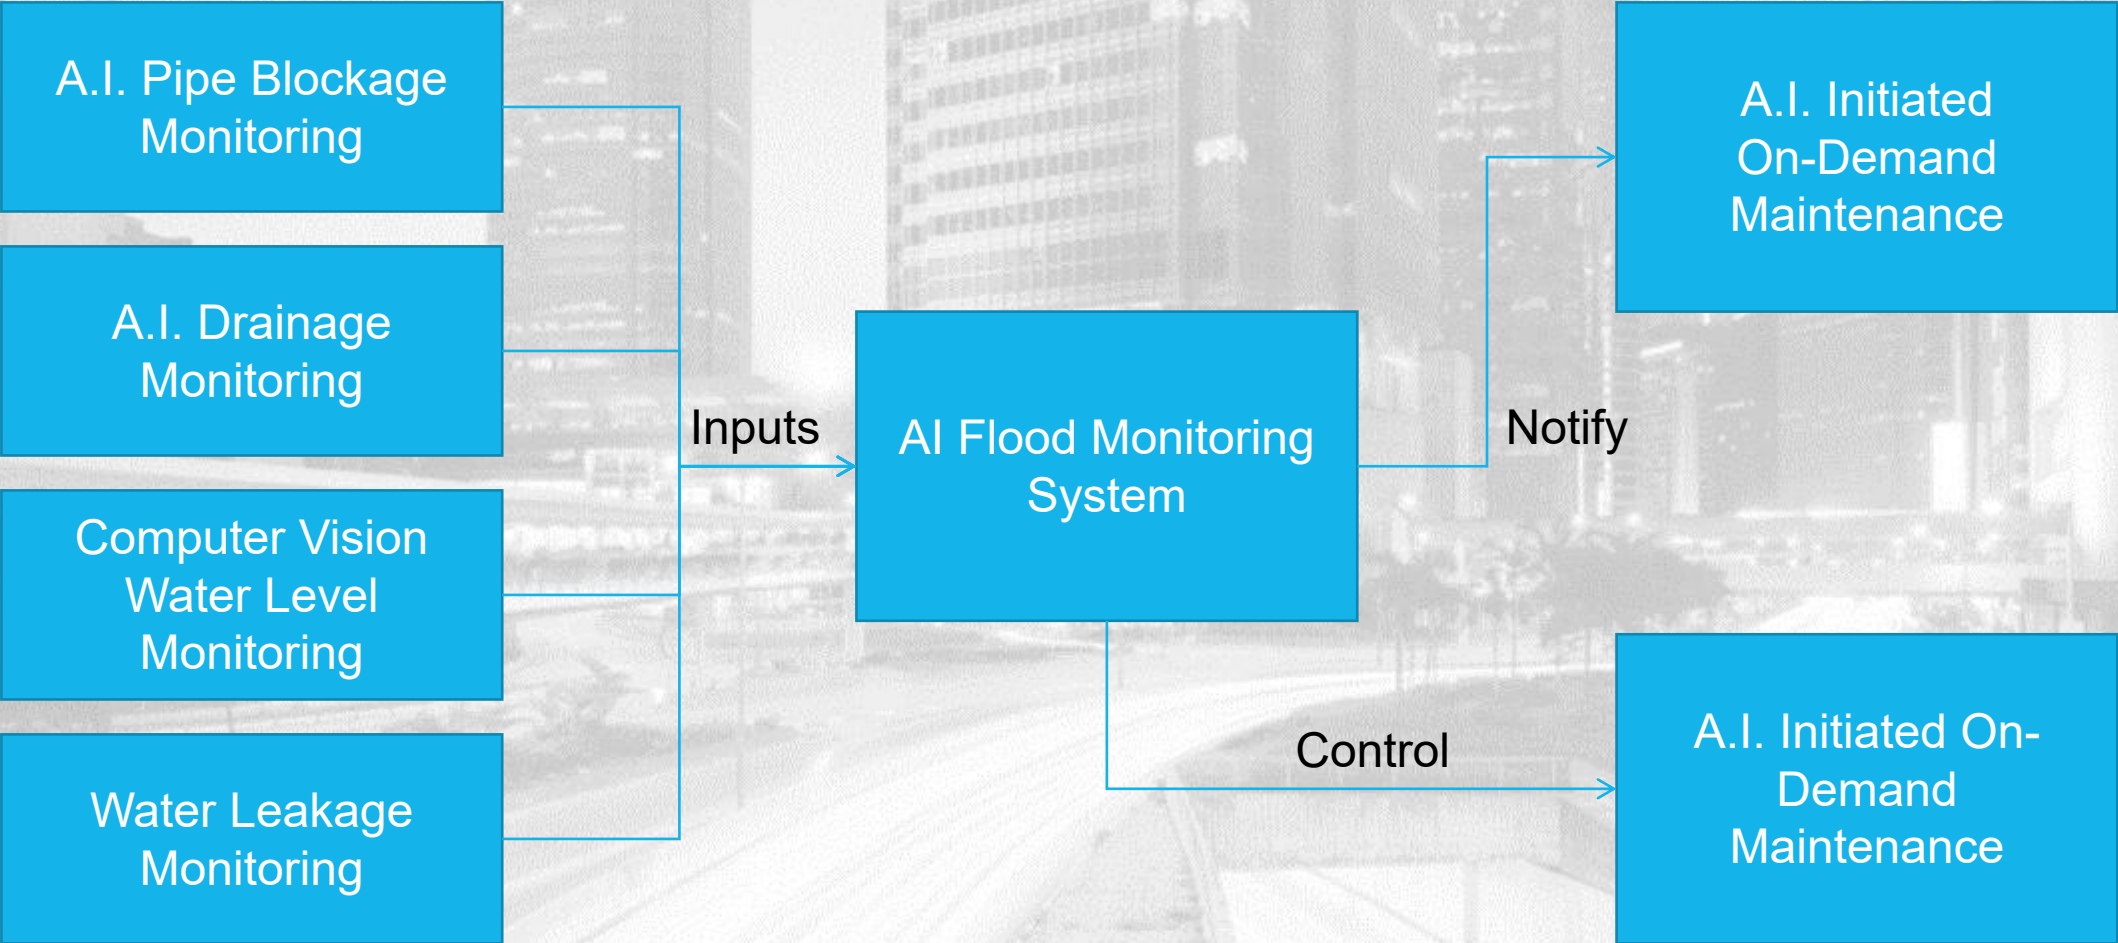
A.I. Pipe Blockage Monitoring

A.I. Drainage Monitoring

Computer Vision Water Level Monitoring

Water Leakage Monitoring

Inputs

AI Flood Monitoring System

Notify

A.I. Initiated On-Demand Maintenance

Control

A.I. Initiated On-Demand Maintenance